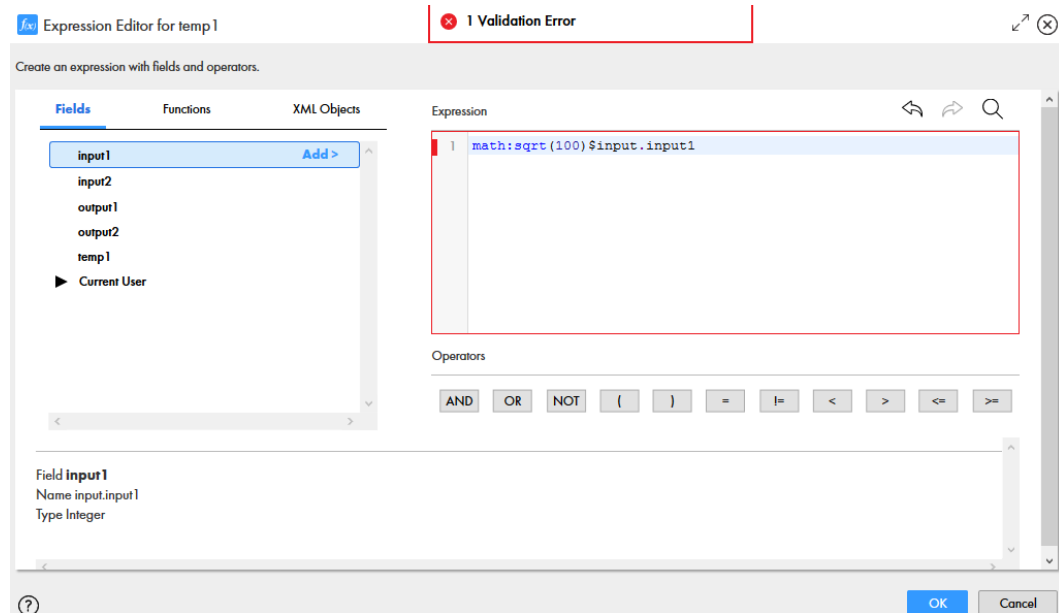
f(x) Expression Editor for temp1

1 Validation Error

Create an expression with fields and operators.

Fields | Functions | XML Objects

input1 Add >
input2
output1
output2
temp1
▶ Current User

Expression

1 math:sqrt(100)$input.input1

Operators

AND | OR | NOT | ( | ) | = | != | < | > | <= | >=

Field input1
Name input.input1
Type Integer

?

OK | Cancel